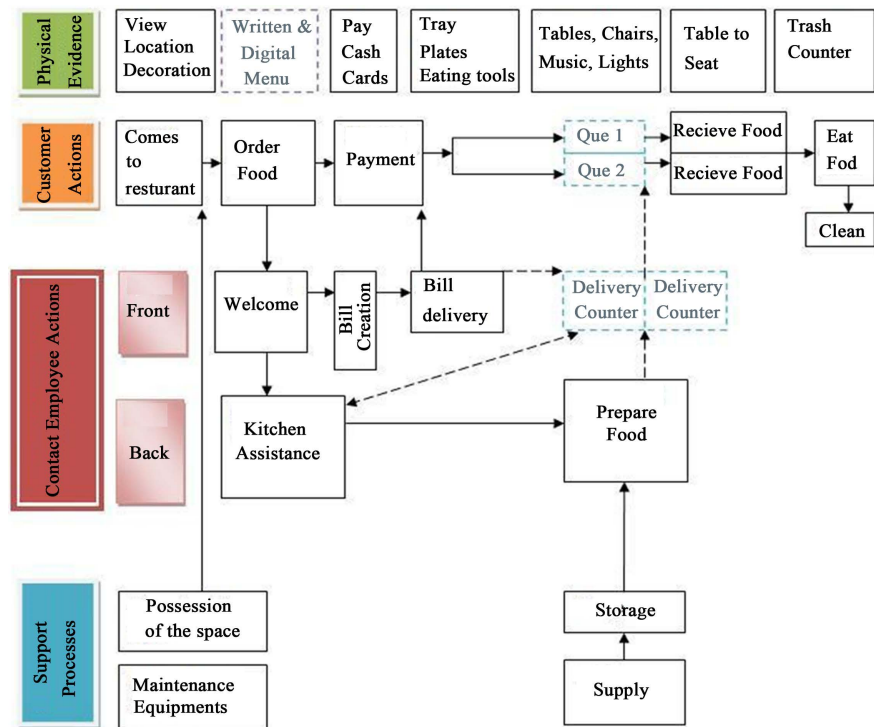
Physical Evidence

View Location Decoration

Written & Digital Menu

Pay Cash Cards

Tray Plates Eating tools

Tables, Chairs, Music, Lights

Table to Seat

Trash Counter

Customer Actions

Comes to resturant

Order Food

Payment

Que 1

Que 2

Recieve Food

Recieve Food

Eat Fod

Clean

Contact Employee Actions

Front

Welcome

Bill Creation

Bill delivery

Delivery Counter

Delivery Counter

Back

Kitchen Assistance

Prepare Food

Support Processes

Possession of the space

Maintenance Equipments

Storage

Supply